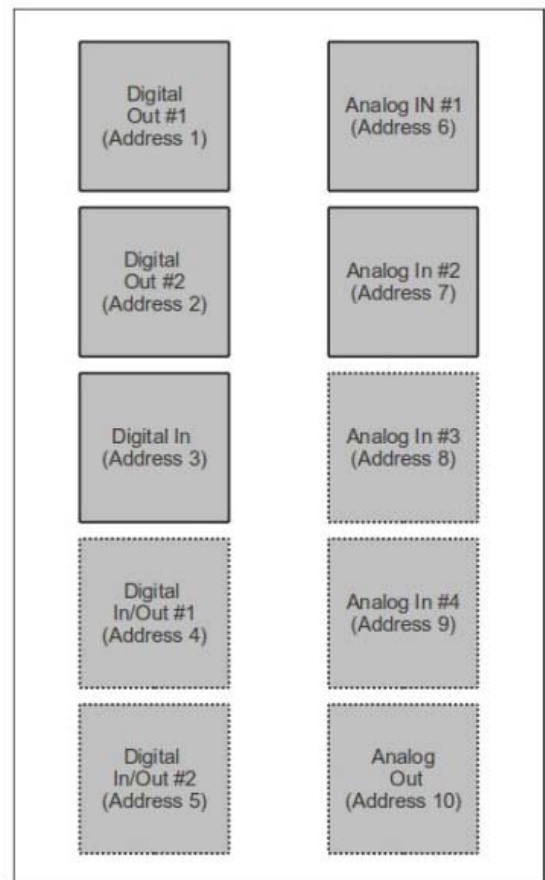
Digital Out #1 (Address 1)

Analog IN #1 (Address 6)

Digital Out #2 (Address 2)

Analog In #2 (Address 7)

Digital In (Address 3)

Analog In #3 (Address 8)

Digital In/Out #1 (Address 4)

Analog In #4 (Address 9)

Digital In/Out #2 (Address 5)

Analog Out (Address 10)